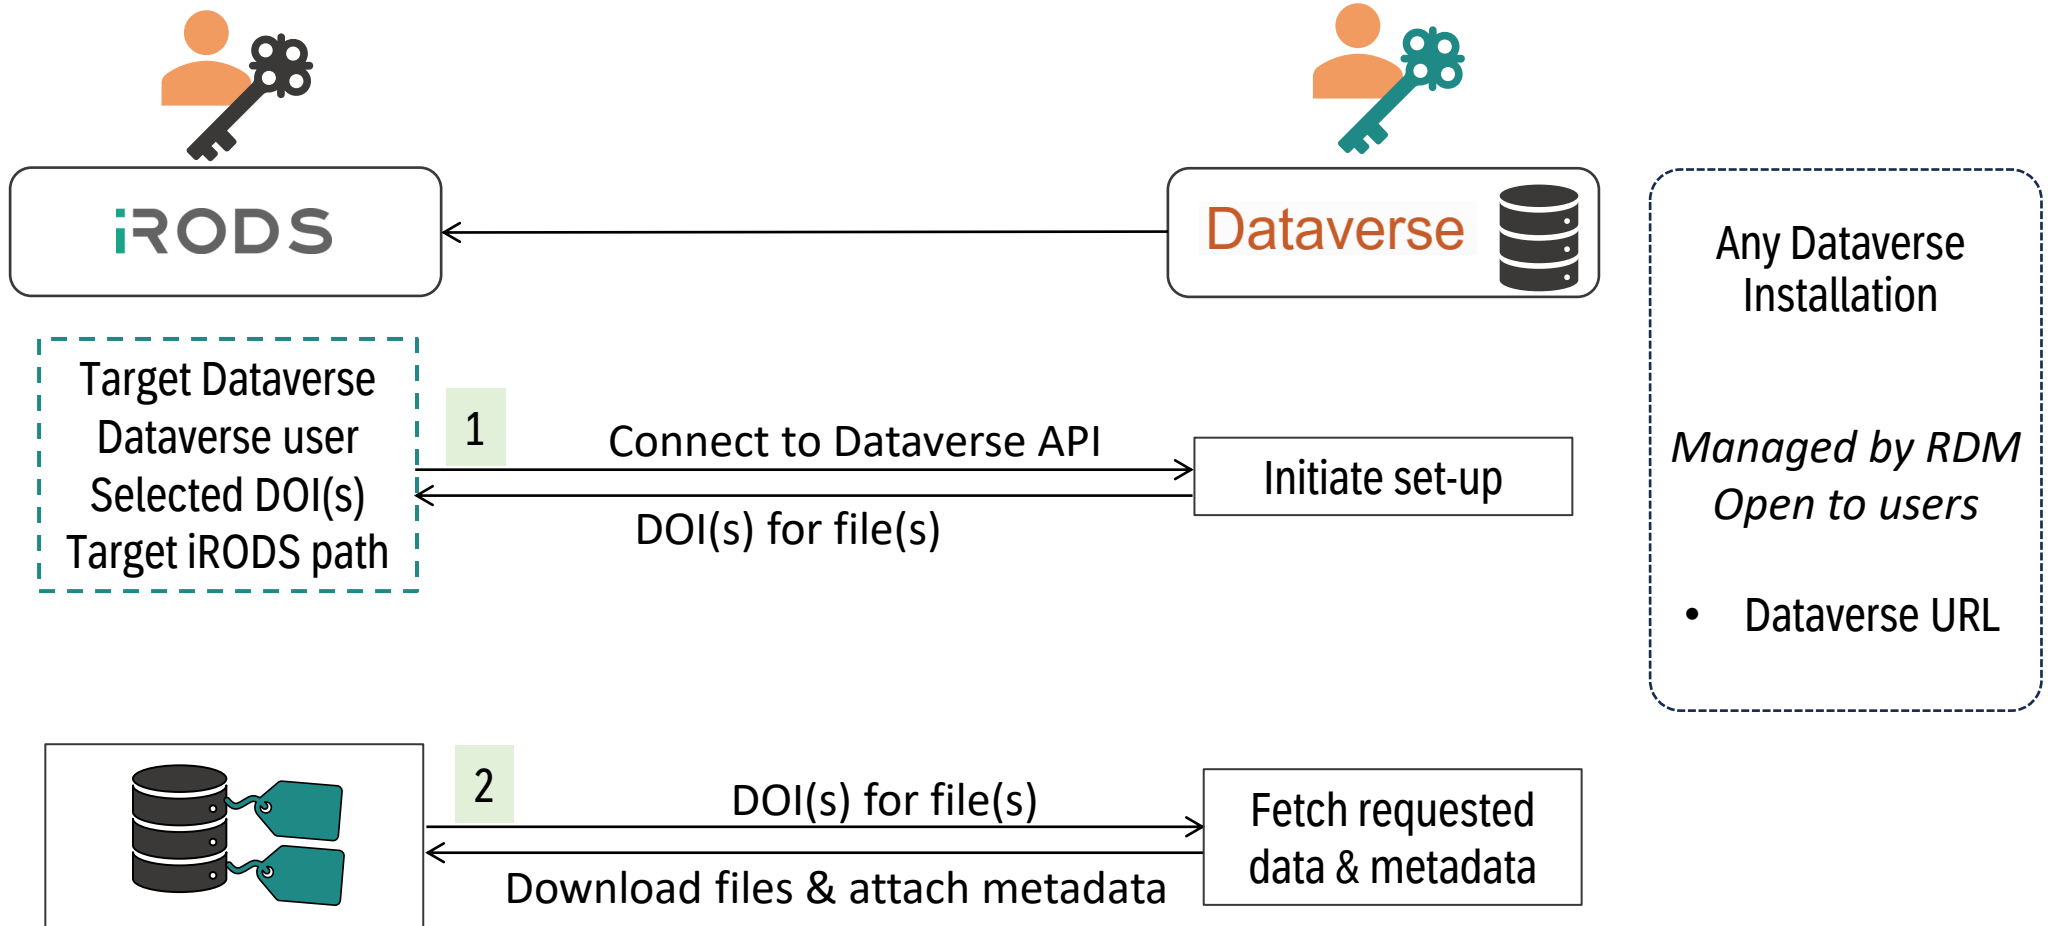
iRODS

Dataverse

Any Dataverse Installation

*Managed by RDM*
*Open to users*

• Dataverse URL

Target Dataverse
Dataverse user
Selected DOI(s)
Target iRODS path

1

Connect to Dataverse API

Initiate set-up

DOI(s) for file(s)

2

DOI(s) for file(s)

Fetch requested data & metadata

Download files & attach metadata